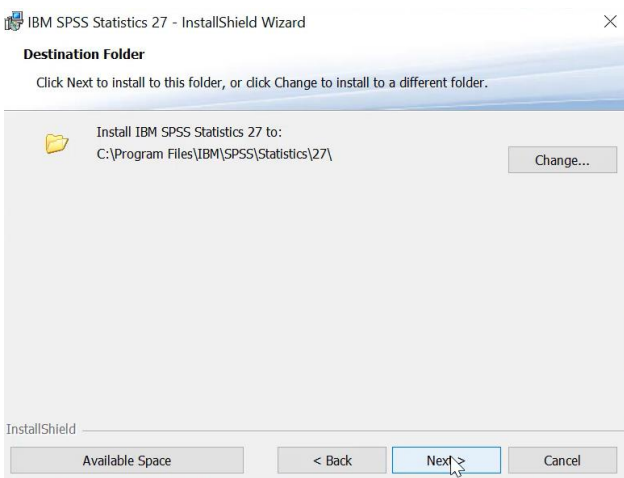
IBM SPSS Statistics 27 - InstallShield Wizard
×

Destination Folder
Click Next to install to this folder, or click Change to install to a different folder.

Install IBM SPSS Statistics 27 to:
C:\Program Files\IBM\SPSS\Statistics\27\

Change...

InstallShield

Available Space
< Back
Next >
Cancel